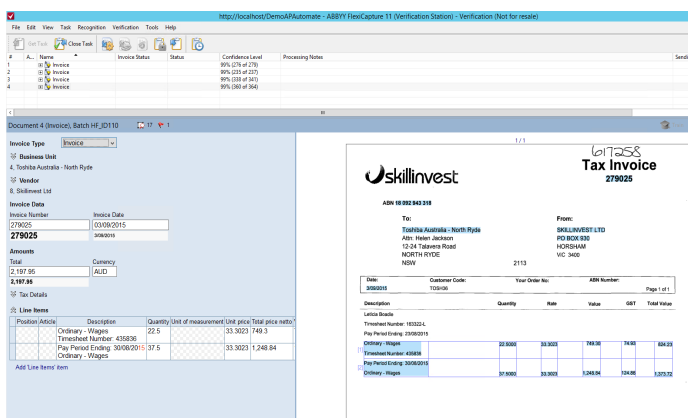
http://localhost/DemoAPAutomate - ABBYY FlexiCapture 11 (Verification Station) - Verification (Not for resale)

File Edit View Task Recognition Verification Tools Help

Get Task Close Task

| # | A... | Name | Invoice Status | Status | Confidence Level | Processing Notes | Sendi |
|---|---|---|---|---|---|---|---|
| 1 | | Invoice | | | 99% (276 of 279) | | |
| 2 | | Invoice | | | 99% (235 of 237) | | |
| 3 | | Invoice | | | 99% (338 of 341) | | |
| 4 | | Invoice | | | 99% (360 of 364) | | |

Document 4 (Invoice), Batch HF_ID110 17 1

Invoice Type Invoice

Business Unit
4. Toshiba Australia - North Ryde

Vendor
8. Skillinvest Ltd

Invoice Data
Invoice Number
279025
279025
Invoice Date
03/09/2015
3/09/2015

Amounts
Total
2,197.95
2,197.95
Currency
AUD

Tax Details

Line Items

| Position | Article | Description | Quantity | Unit of measurement | Unit price | Total price netto |
|---|---|---|---|---|---|---|
| | | Ordinary - Wages Timesheet Number: 435836 | 22.5 | | 33.3023 | 749.3 |
| | | Pay Period Ending: 30/08/2015 Ordinary - Wages | 37.5 | | 33.3023 | 1,248.84 |

Add 'Line Items' item

1 / 1

617258
skillinvest
Tax Invoice
279025

ABN 18 092 943 318

To:
Toshiba Australia - North Ryde
Attn: Helen Jackson
12-24 Talavera Road
NORTH RYDE
NSW 2113

From:
SKILLINVEST LTD
PO BOX 930
HORSHAM
VIC 3400

| Date: | Customer Code: | Your Order No: | ABN Number: |
|---|---|---|---|
| 3/09/2015 | TOSH08 | | Page 1 of 1 |

| Description | Quantity | Rate | Value | GST | Total Value |
|---|---|---|---|---|---|
| Leticia Boadie | | | | | |
| Timesheet Number: 163322-L | | | | | |
| Pay Period Ending: 23/08/2015 | | | | | |
| Ordinary - Wages | 22.5000 | 33.3023 | 749.30 | 74.93 | 824.23 |
| Timesheet Number: 435836 | | | | | |
| Pay Period Ending: 30/08/2015 | | | | | |
| Ordinary - Wages | 37.5000 | 33.3023 | 1,248.84 | 124.88 | 1,373.72 |